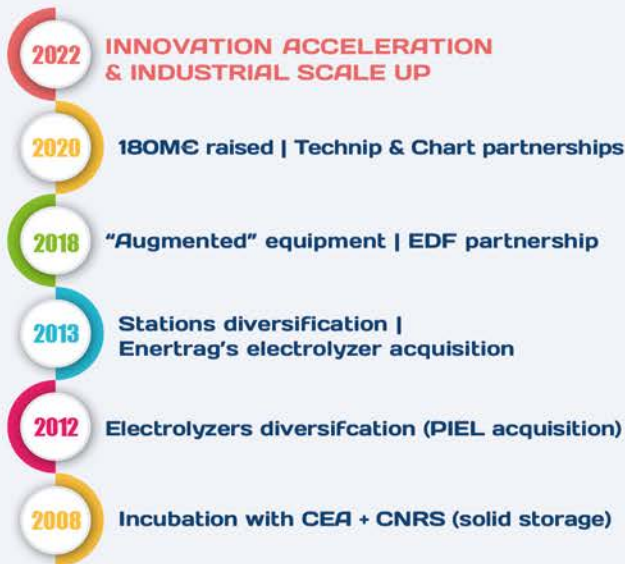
2022 INNOVATION ACCELERATION & INDUSTRIAL SCALE UP

2020 180M€ raised | Technip & Chart partnerships

2018 "Augmented" equipment | EDF partnership

2013 Stations diversification | Enertrag's electrolyzer acquisition

2012 Electrolyzers diversifcation (PIEL acquisition)

2008 Incubation with CEA + CNRS (solid storage)